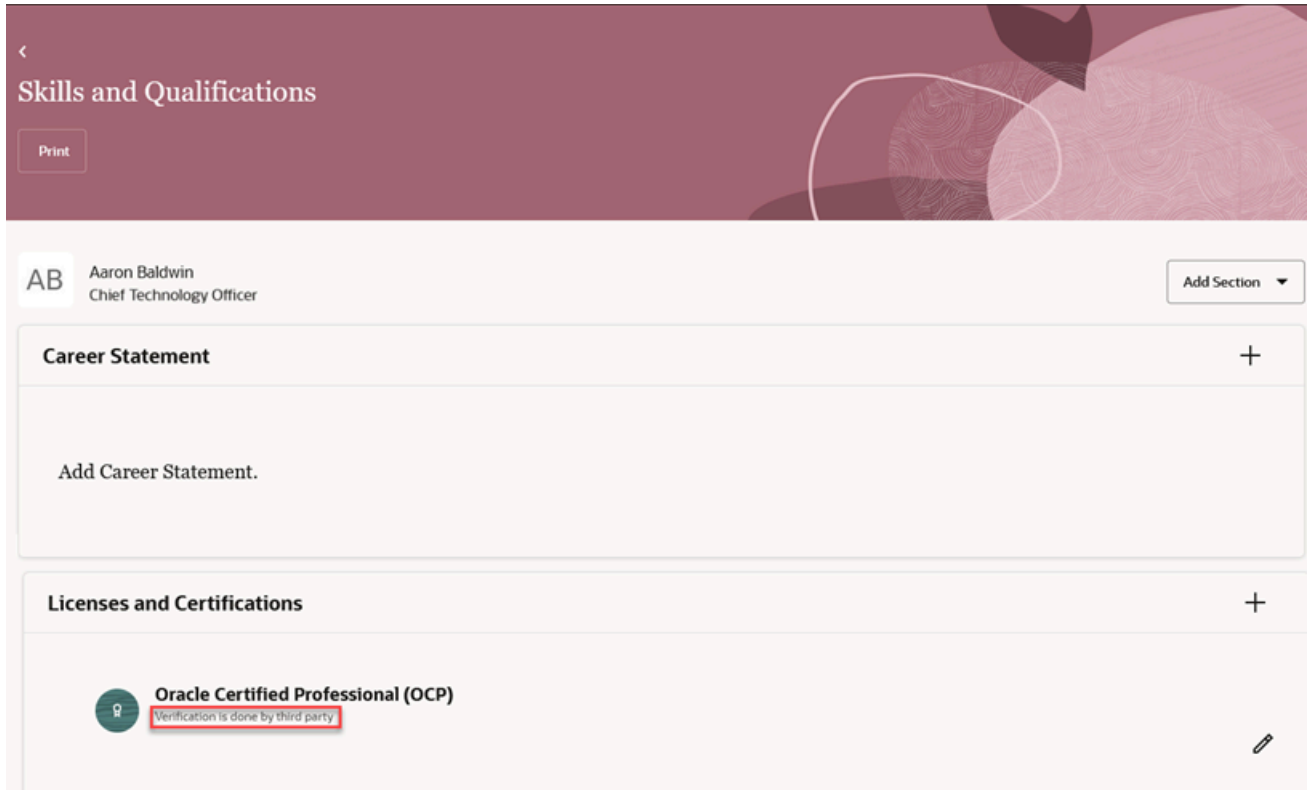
<

Skills and Qualifications

Print

AB

Aaron Baldwin
Chief Technology Officer

Add Section

Career Statement

+

Add Career Statement.

Licenses and Certifications

+

Oracle Certified Professional (OCP)
Verification is done by third party